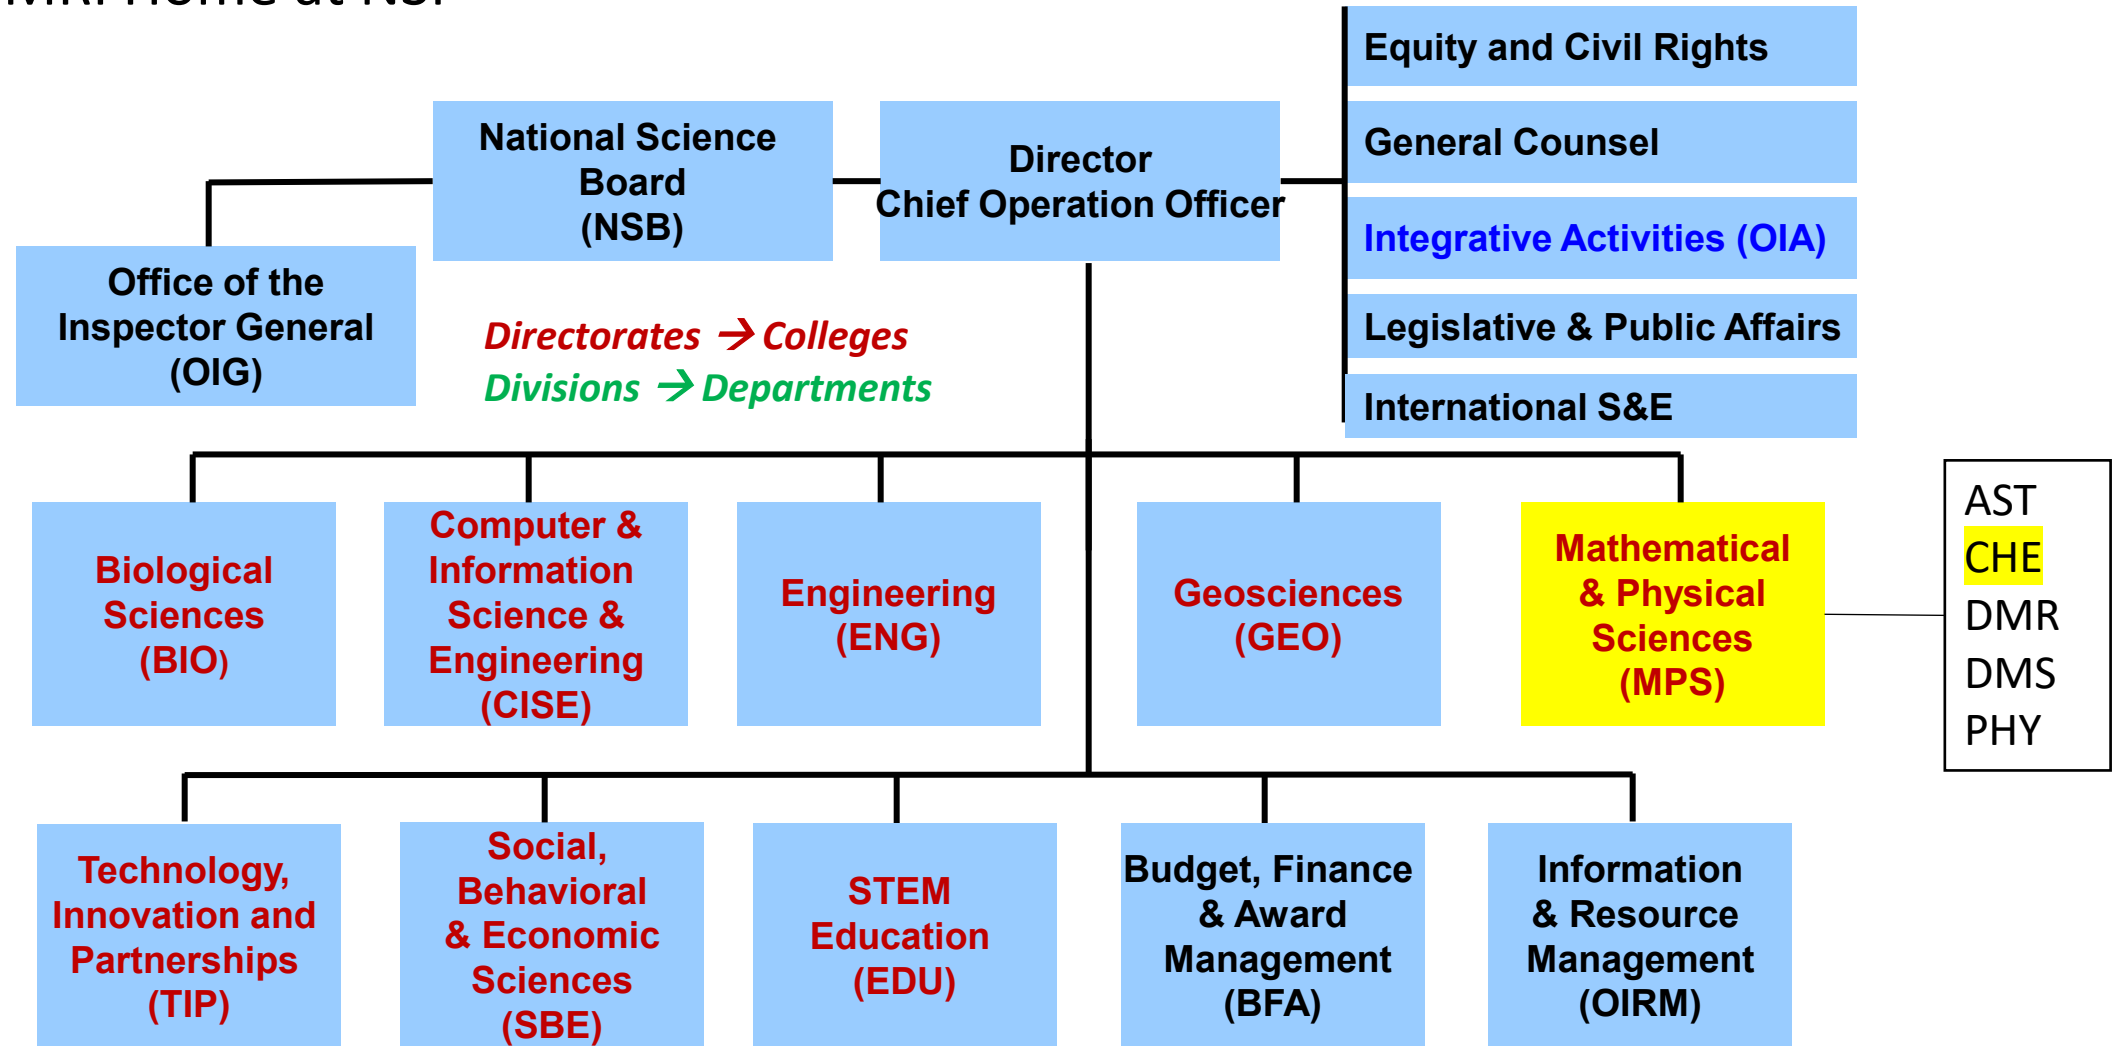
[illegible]

Equity and Civil Rights

General Counsel

Integrative Activities (OIA)

Legislative & Public Affairs

International S&E

National Science Board (NSB)

Director Chief Operation Officer

Office of the Inspector General (OIG)

Directorates → Colleges
Divisions → Departments

Biological Sciences (BIO)

Computer & Information Science & Engineering (CISE)

Engineering (ENG)

Geosciences (GEO)

Mathematical & Physical Sciences (MPS)

AST
CHE
DMR
DMS
PHY

Technology, Innovation and Partnerships (TIP)

Social, Behavioral & Economic Sciences (SBE)

STEM Education (EDU)

Budget, Finance & Award Management (BFA)

Information & Resource Management (OIRM)